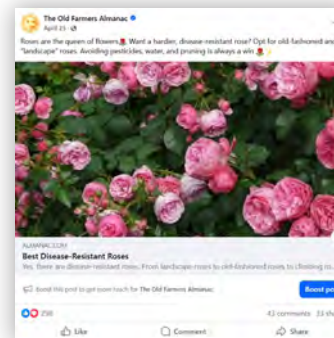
The Old Farmers Almanac
April 25 · 
Roses are the queen of flowers🌹. Want a hardier, disease-resistant rose? Opt for old-fashioned and "landscape" roses. Avoiding pesticides, water, and pruning is always a win🌹✨

ALMANAC.COM
Best Disease-Resistant Roses
Yes, there are disease-resistant roses. From landscape roses to old-fashioned roses to climbing ro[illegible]

Boost this post to get more reach for The Old Farmers Almanac
Boost po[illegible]

250
43 comments 33 sh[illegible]

Like
Comment
Share